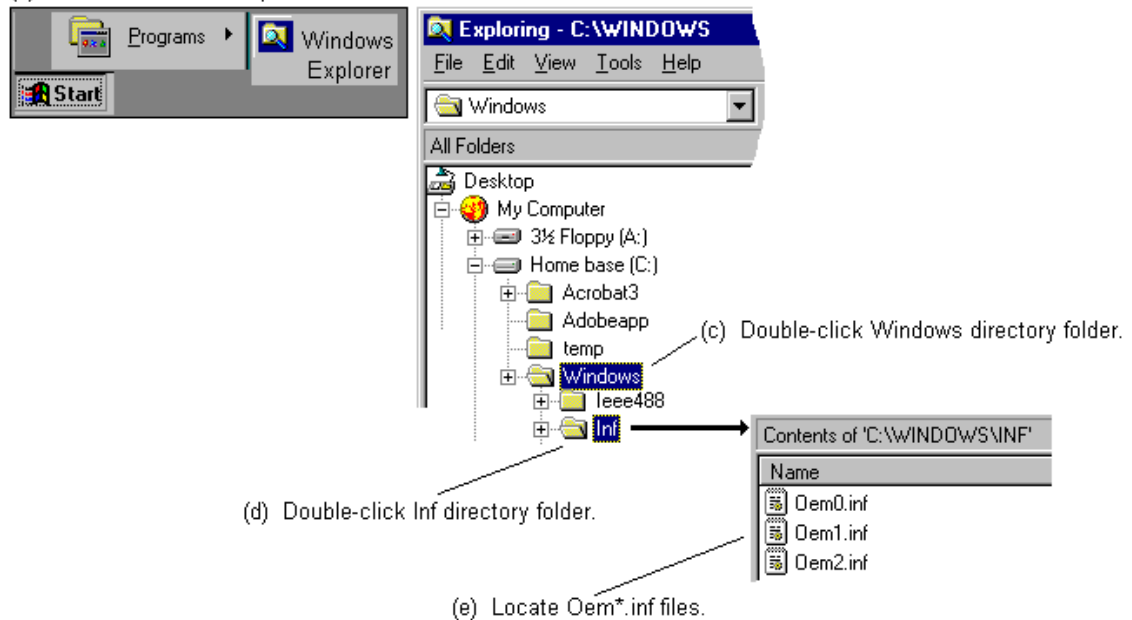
Programs
Windows Explorer
Start

Exploring - C:\WINDOWS
File Edit View Tools Help
Windows
All Folders
Desktop
My Computer
3½ Floppy (A:)
Home base (C:)
Acrobat3
Adobeapp
temp
Windows
Ieee488
Inf

(c) Double-click Windows directory folder.

Contents of 'C:\WINDOWS\INF'
Name
Oem0.inf
Oem1.inf
Oem2.inf

(d) Double-click Inf directory folder.

(e) Locate Oem*.inf files.